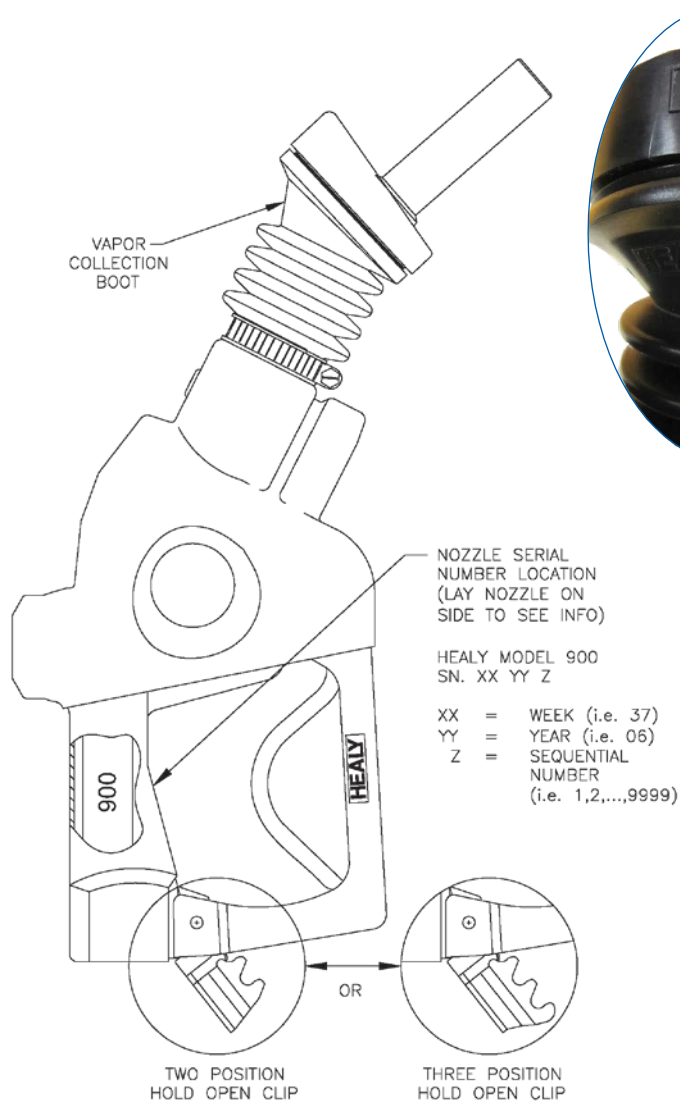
VAPOR COLLECTION BOOT

NOZZLE SERIAL NUMBER LOCATION (LAY NOZZLE ON SIDE TO SEE INFO)

HEALY MODEL 900
SN. XX YY Z

| XX | = | WEEK (i.e. 37) |
|---|---|---|
| YY | = | YEAR (i.e. 06) |
| Z | = | SEQUENTIAL NUMBER (i.e. 1,2,...,9999) |

900

HEALY

OR

TWO POSITION HOLD OPEN CLIP

THREE POSITION HOLD OPEN CLIP